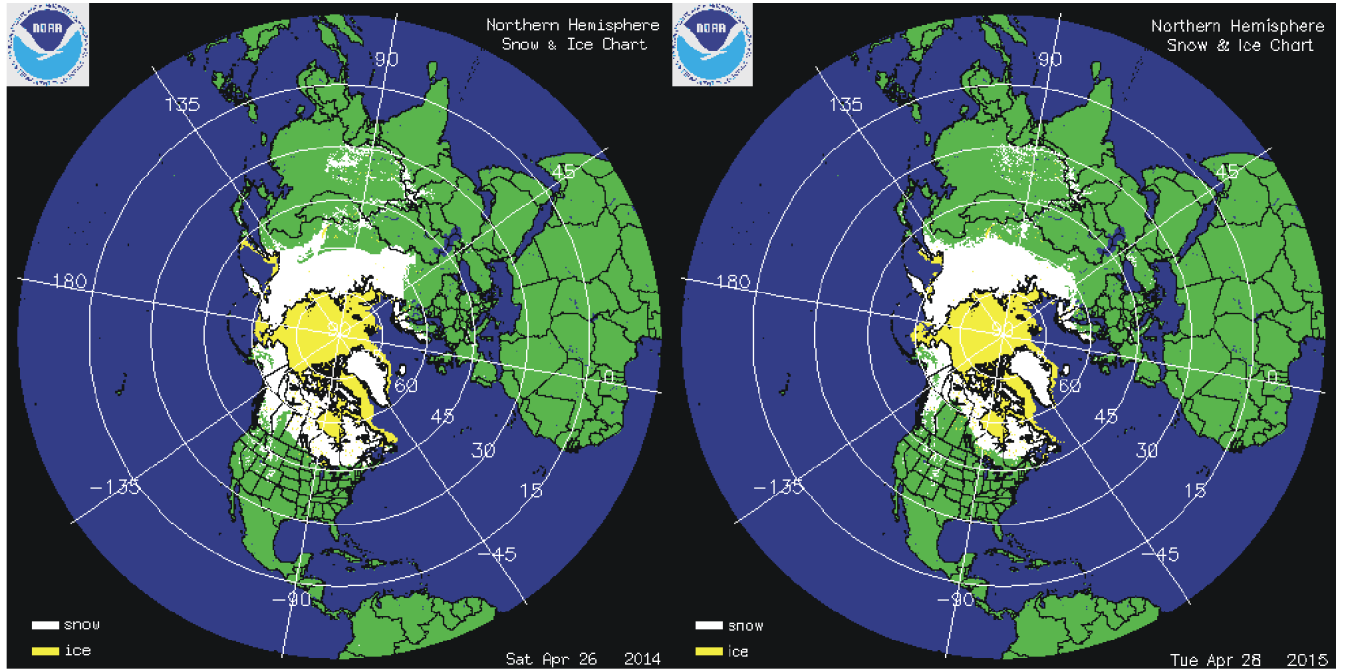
NOAA

Northern Hemisphere
Snow & Ice Chart

90
135
45
180
90
0
60
45
30
-135
15
-45
-90

snow
ice

Sat Apr 26 2014

NOAA

Northern Hemisphere
Snow & Ice Chart

90
135
45
180
90
0
60
45
30
-135
15
-45
-90

snow
ice

Tue Apr 28 2015